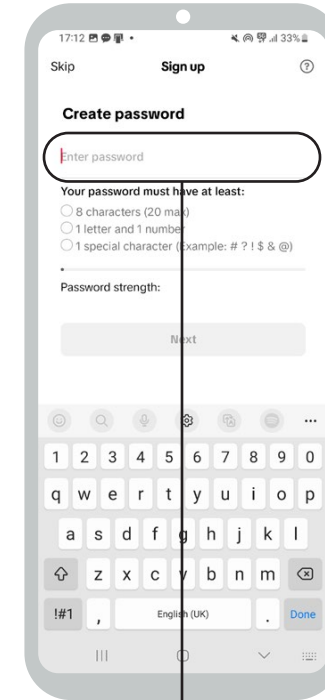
17:12

33%

Skip

Sign up

?

Create password

Enter password

Your password must have at least:

8 characters (20 max)

1 letter and 1 number

1 special character (Example: # ? ! $ & @)

Password strength:

Next

...

1 2 3 4 5 6 7 8 9 0

q w e r t y u i o p

a s d f g h j k l

z x c v b n m

!#1

,

English (UK)

.

Done